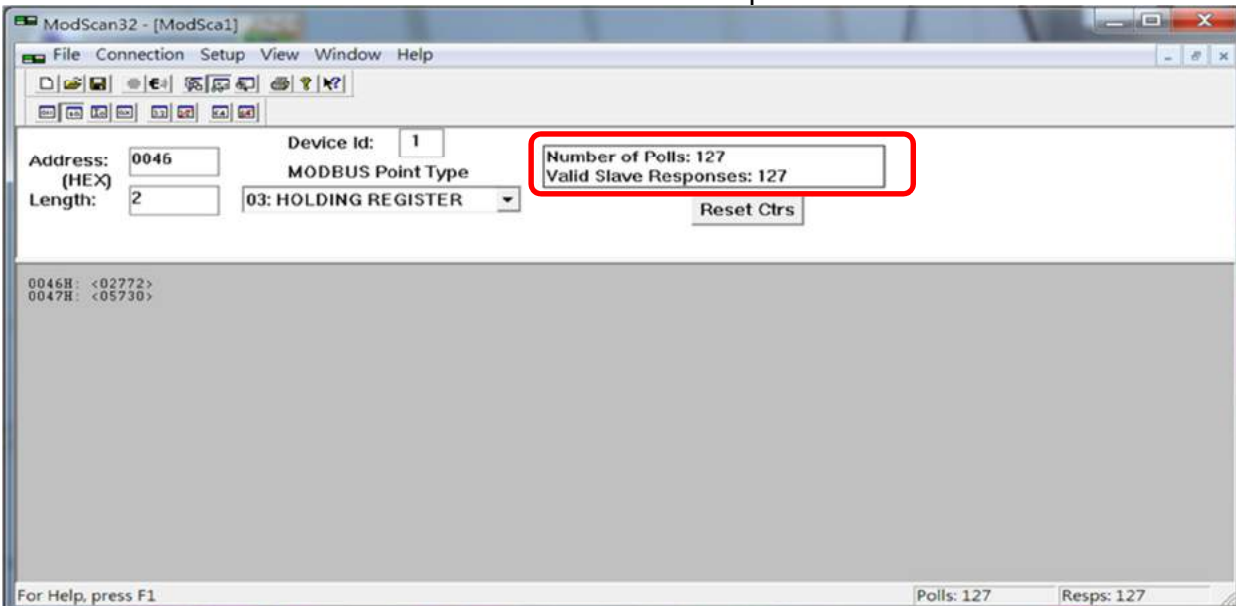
ModScan32 - [ModSca1]

File Connection Setup View Window Help

Address: (HEX) 0046

Length: 2

Device Id: 1

MODBUS Point Type

03: HOLDING REGISTER

Number of Polls: 127
Valid Slave Responses: 127

Reset Ctrs

0046H: <02772>
0047H: <05730>

For Help, press F1

Polls: 127

Resps: 127